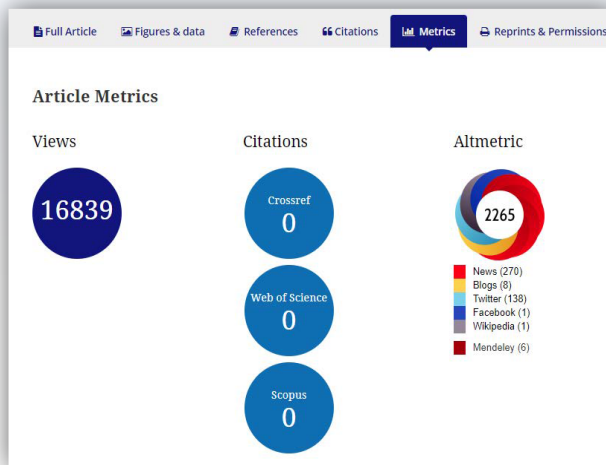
Full Article Figures & data References Citations Metrics Reprints & Permissions

Article Metrics

Views

16839

Citations

Crossref
0

Web of Science
0

Scopus
0

Altmetric

2265

News (270)
Blogs (8)
Twitter (138)
Facebook (1)
Wikipedia (1)

Mendeley (6)